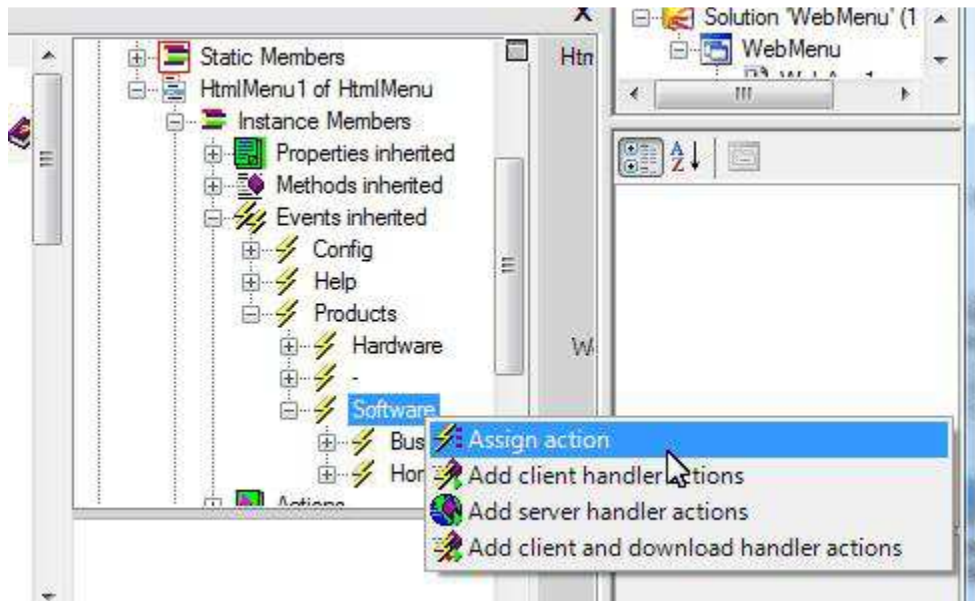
Static Members
HtmlMenu1 of HtmlMenu
Instance Members
Properties inherited
Methods inherited
Events inherited
Config
Help
Products
Hardware
-
Software
Bus
Hor
Actions

Htn
W

Solution 'WebMenu' (1
WebMenu

Assign action
Add client handler actions
Add server handler actions
Add client and download handler actions